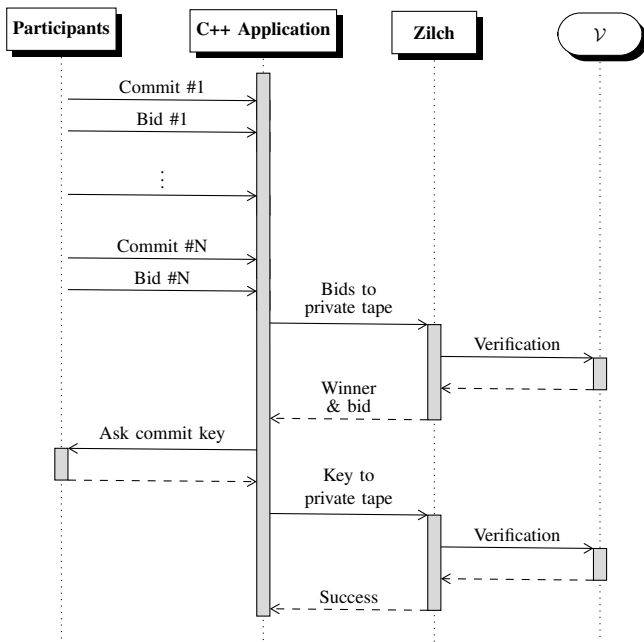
Participants

C++ Application

Zilch

$\mathcal{V}$

Commit #1

Bid #1

$\vdots$

Commit #N

Bid #N

Bids to private tape

Verification

Winner & bid

Ask commit key

Key to private tape

Verification

Success